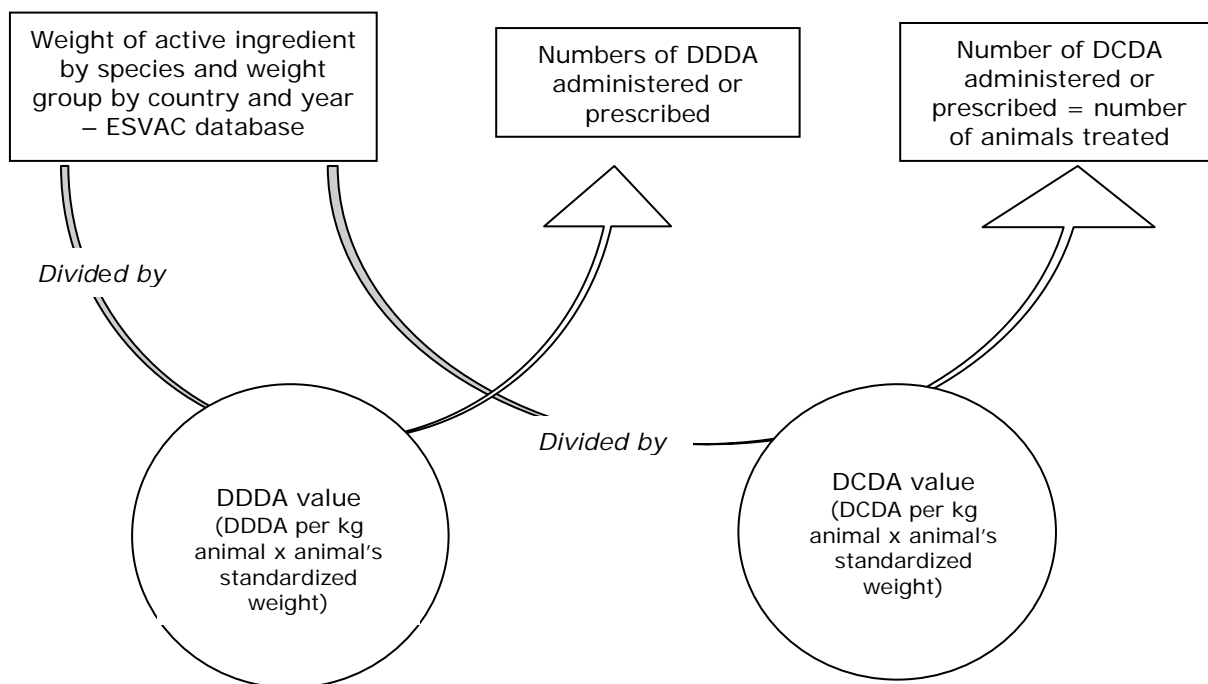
Weight of active ingredient by species and weight group by country and year – ESVAC database

Numbers of DDDA administered or prescribed

Number of DCDA administered or prescribed = number of animals treated

Divided by

Divided by

DDDA value (DDDA per kg animal x animal's standardized weight)

DCDA value (DCDA per kg animal x animal's standardized weight)